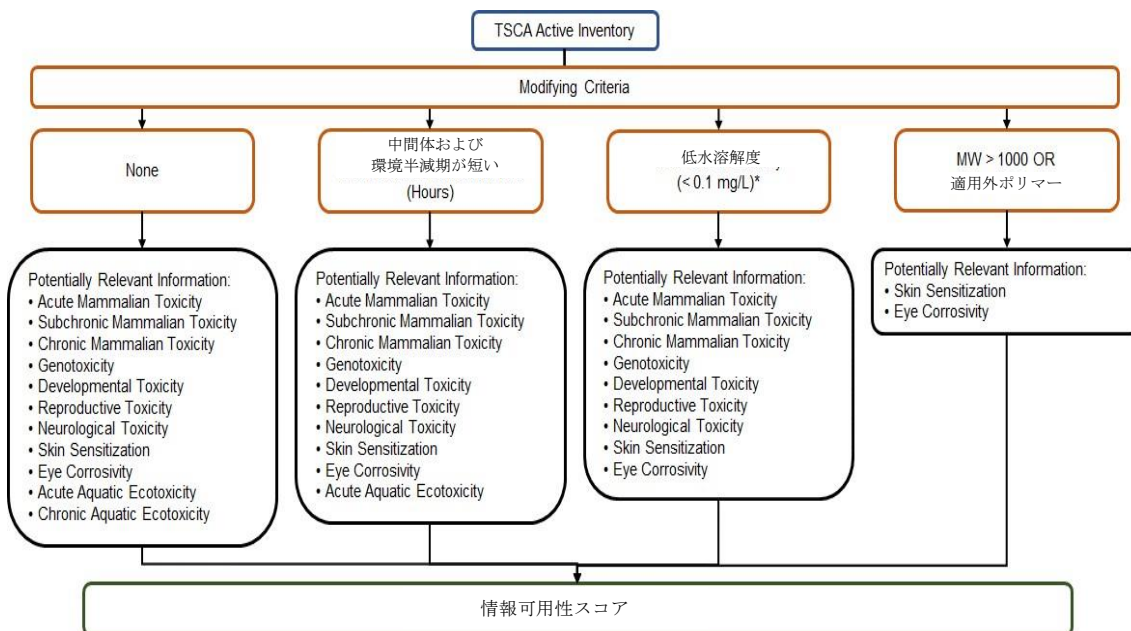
TSCA Active Inventory

Modifying Criteria

None

中間体および
環境半減期が短い
(Hours)

低水溶解度
(< 0.1 mg/L)*

MW > 1000 OR
適用外ポリマー

Potentially Relevant Information:
• Acute Mammalian Toxicity
• Subchronic Mammalian Toxicity
• Chronic Mammalian Toxicity
• Genotoxicity
• Developmental Toxicity
• Reproductive Toxicity
• Neurological Toxicity
• Skin Sensitization
• Eye Corrosivity
• Acute Aquatic Ecotoxicity
• Chronic Aquatic Ecotoxicity

Potentially Relevant Information:
• Acute Mammalian Toxicity
• Subchronic Mammalian Toxicity
• Chronic Mammalian Toxicity
• Genotoxicity
• Developmental Toxicity
• Reproductive Toxicity
• Neurological Toxicity
• Skin Sensitization
• Eye Corrosivity
• Acute Aquatic Ecotoxicity

Potentially Relevant Information:
• Acute Mammalian Toxicity
• Subchronic Mammalian Toxicity
• Chronic Mammalian Toxicity
• Genotoxicity
• Developmental Toxicity
• Reproductive Toxicity
• Neurological Toxicity
• Skin Sensitization
• Eye Corrosivity

Potentially Relevant Information:
• Skin Sensitization
• Eye Corrosivity

情報可用性スコア